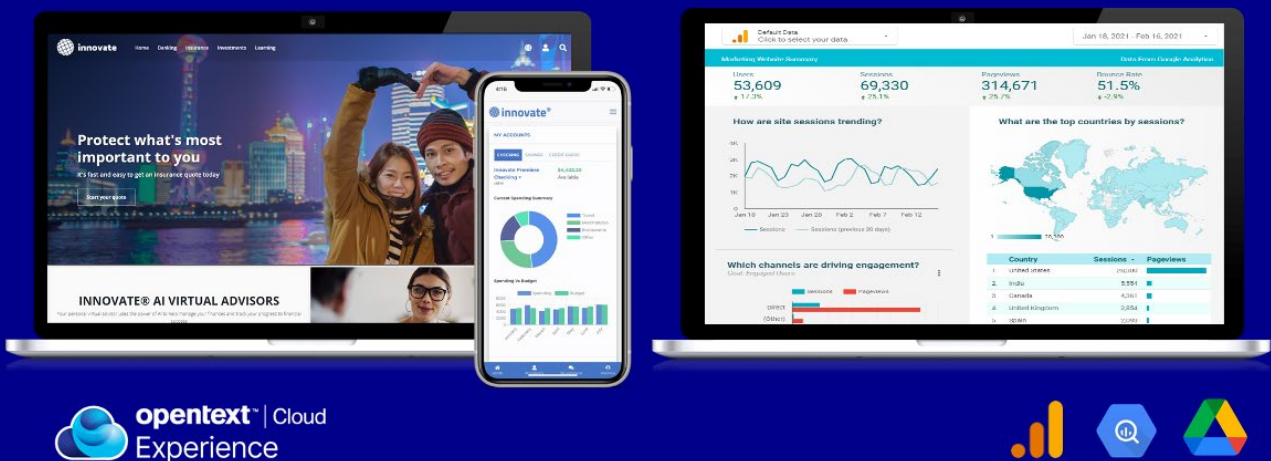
innovate Home Banking Insurance Investments Learning

Protect what's most important to you

It's fast and easy to get an insurance quote today

Start your quote

INNOVATE® AI VIRTUAL ADVISORS

Your personal virtual advisor uses the power of AI to help manage your finances and track your progress to financial success.

innovate®

MY ACCOUNTS

CHECKING SAVINGS CREDIT CARDS

Innovate Premium Checking $4,430.00 Available

Current Spending Summary

Spending Vs Budget

Default Data
Click to select your data

Jan 18, 2021 - Feb 16, 2021

Marketing Website Summary

Data From Google Analytics

Users 53,609 ↓ 17.3%

Sessions 69,330 ↓ 25.1%

Pageviews 314,671 ↓ 25.7%

Bounce Rate 51.5% ↓ -2.9%

How are site sessions trending?

Jan 16 Jan 23 Jan 26 Feb 2 Feb 7 Feb 12

Sessions Sessions (previous 30 days)

What are the top countries by sessions?

| | Country | Sessions | Pageviews |
|---|---|---|---|
| 1. | United States | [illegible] | |
| 2. | India | 5,554 | |
| 3. | Canada | 4,361 | |
| 4. | United Kingdom | 2,854 | |
| 5. | Spain | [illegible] | |

Which channels are driving engagement?
Goal: Engaged Users

Sessions Pageviews

Direct
(Other)

opentext™ | Cloud
Experience